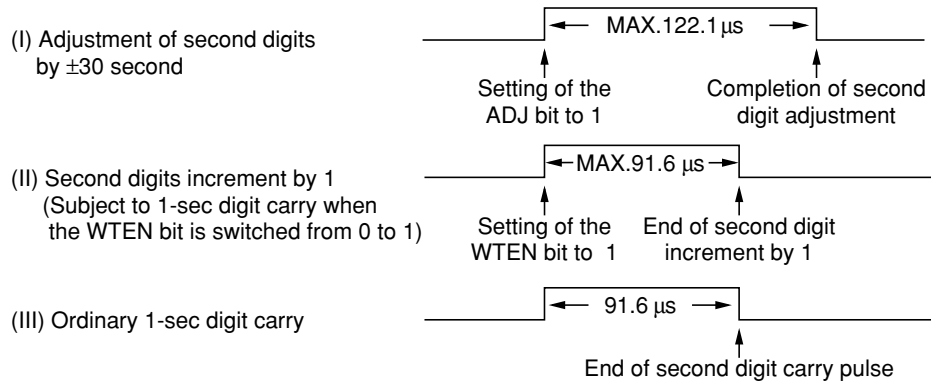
(I) Adjustment of second digits by ±30 second

MAX.122.1 µs

Setting of the ADJ bit to 1

Completion of second digit adjustment

(II) Second digits increment by 1 (Subject to 1-sec digit carry when the WTEN bit is switched from 0 to 1)

MAX.91.6 µs

Setting of the WTEN bit to 1

End of second digit increment by 1

(III) Ordinary 1-sec digit carry

91.6 µs

End of second digit carry pulse